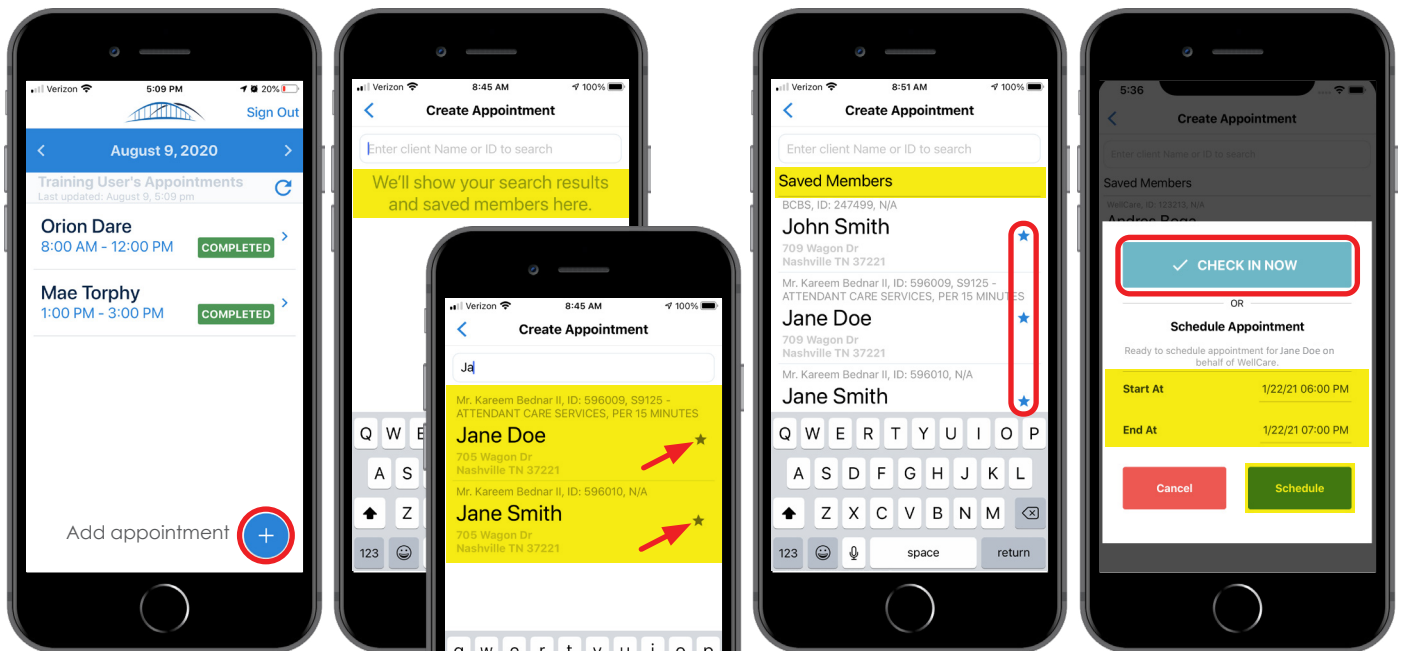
Verizon 5:09 PM 20%
Sign Out
August 9, 2020
Training User's Appointments
Last updated: August 9, 5:09 pm
Orion Dare
8:00 AM - 12:00 PM
COMPLETED
Mae Torphy
1:00 PM - 3:00 PM
COMPLETED
Add appointment +

Verizon 8:45 AM 100%
Create Appointment
Enter client Name or ID to search
We'll show your search results and saved members here.

Verizon 8:45 AM 100%
Create Appointment
Ja
Mr. Kareem Bednar II, ID: 596009, S9125 - ATTENDANT CARE SERVICES, PER 15 MINUTES
Jane Doe
705 Wagon Dr
Nashville TN 37221
Mr. Kareem Bednar II, ID: 596010, N/A
Jane Smith
705 Wagon Dr
Nashville TN 37221
Q W
A S
Z
123

Verizon 8:51 AM 100%
Create Appointment
Enter client Name or ID to search
Saved Members
BCBS, ID: 247499, N/A
John Smith
709 Wagon Dr
Nashville TN 37221
Mr. Kareem Bednar II, ID: 596009, S9125 - ATTENDANT CARE SERVICES, PER 15 MINUTES
Jane Doe
709 Wagon Dr
Nashville TN 37221
Mr. Kareem Bednar II, ID: 596010, N/A
Jane Smith
Q W E R T Y U I O P
A S D F G H J K L
Z X C V B N M
123 space return

5:36
Create Appointment
Enter client Name or ID to search
Saved Members
WellCare, ID: 123213, N/A
Andres Bogo
CHECK IN NOW
OR
Schedule Appointment
Ready to schedule appointment for Jane Doe on behalf of WellCare.
Start At 1/22/21 06:00 PM
End At 1/22/21 07:00 PM
Cancel
Schedule